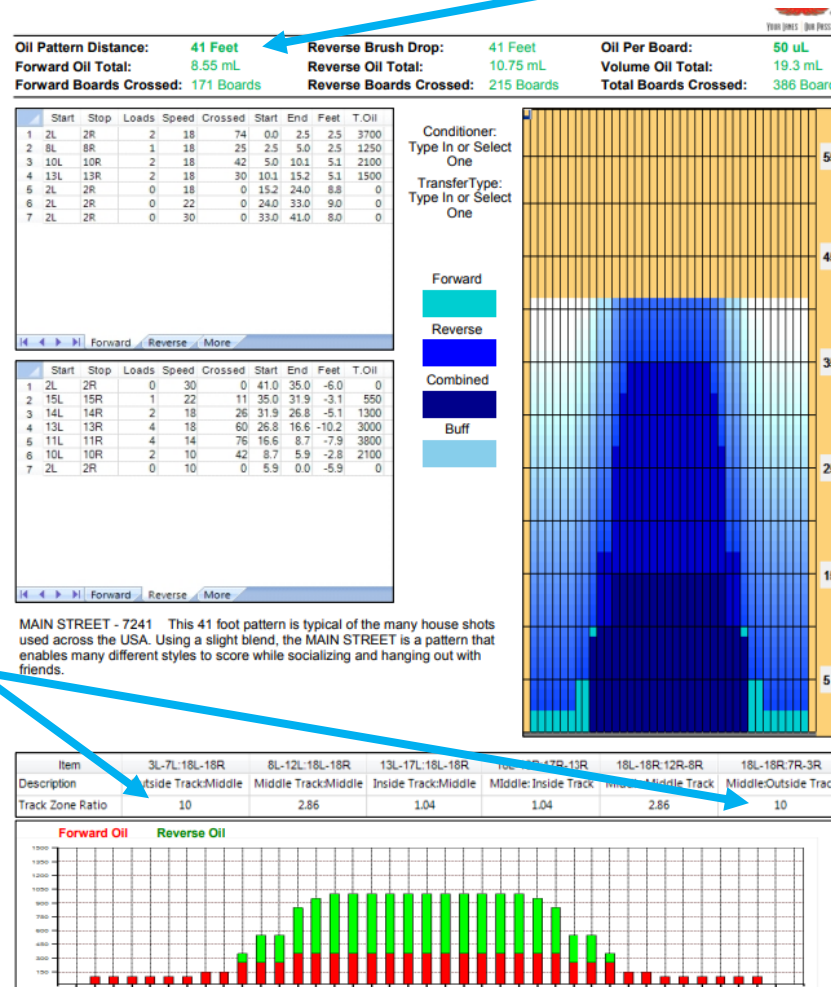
YOUR LANES | OUR PASSI

Oil Pattern Distance: 41 Feet
Forward Oil Total: 8.55 mL
Forward Boards Crossed: 171 Boards

Reverse Brush Drop: 41 Feet
Reverse Oil Total: 10.75 mL
Reverse Boards Crossed: 215 Boards

Oil Per Board: 50 uL
Volume Oil Total: 19.3 mL
Total Boards Crossed: 386 Board

| | Start | Stop | Loads | Speed | Crossed | Start | End | Feet | T.Oil |
|---|---|---|---|---|---|---|---|---|---|
| 1 | 2L | 2R | 2 | 18 | 74 | 0.0 | 2.5 | 2.5 | 3700 |
| 2 | 8L | 8R | 1 | 18 | 25 | 2.5 | 5.0 | 2.5 | 1250 |
| 3 | 10L | 10R | 2 | 18 | 42 | 5.0 | 10.1 | 5.1 | 2100 |
| 4 | 13L | 13R | 2 | 18 | 30 | 10.1 | 15.2 | 5.1 | 1500 |
| 5 | 2L | 2R | 0 | 18 | 0 | 15.2 | 24.0 | 8.8 | 0 |
| 6 | 2L | 2R | 0 | 22 | 0 | 24.0 | 33.0 | 9.0 | 0 |
| 7 | 2L | 2R | 0 | 30 | 0 | 33.0 | 41.0 | 8.0 | 0 |

Forward Reverse More

| | Start | Stop | Loads | Speed | Crossed | Start | End | Feet | T.Oil |
|---|---|---|---|---|---|---|---|---|---|
| 1 | 2L | 2R | 0 | 30 | 0 | 41.0 | 35.0 | -6.0 | 0 |
| 2 | 15L | 15R | 1 | 22 | 11 | 35.0 | 31.9 | -3.1 | 550 |
| 3 | 14L | 14R | 2 | 18 | 26 | 31.9 | 26.8 | -5.1 | 1300 |
| 4 | 13L | 13R | 4 | 18 | 60 | 26.8 | 16.6 | -10.2 | 3000 |
| 5 | 11L | 11R | 4 | 14 | 76 | 16.6 | 8.7 | -7.9 | 3800 |
| 6 | 10L | 10R | 2 | 10 | 42 | 8.7 | 5.9 | -2.8 | 2100 |
| 7 | 2L | 2R | 0 | 10 | 0 | 5.9 | 0.0 | -5.9 | 0 |

Forward Reverse More

Conditioner: Type In or Select One
TransferType: Type In or Select One

Forward
Reverse
Combined
Buff

5
4
3
2
1
5

MAIN STREET - 7241 This 41 foot pattern is typical of the many house shots used across the USA. Using a slight blend, the MAIN STREET is a pattern that enables many different styles to score while socializing and hanging out with friends.

| Item | 3L-7L:18L-18R | 8L-12L:18L-18R | 13L-17L:18L-18R | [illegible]7R-13R | 18L-18R:12R-8R | 18L-18R:7R-3R |
|---|---|---|---|---|---|---|
| Description | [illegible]utside Track:Middle | Middle Track:Middle | Inside Track:Middle | Middle:Inside Track | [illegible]Middle Track | Middle:Outside Trac |
| Track Zone Ratio | 10 | 2.86 | 1.04 | 1.04 | 2.86 | 10 |

Forward Oil Reverse Oil

1500
1350
1200
1050
900
750
600
450
300
150